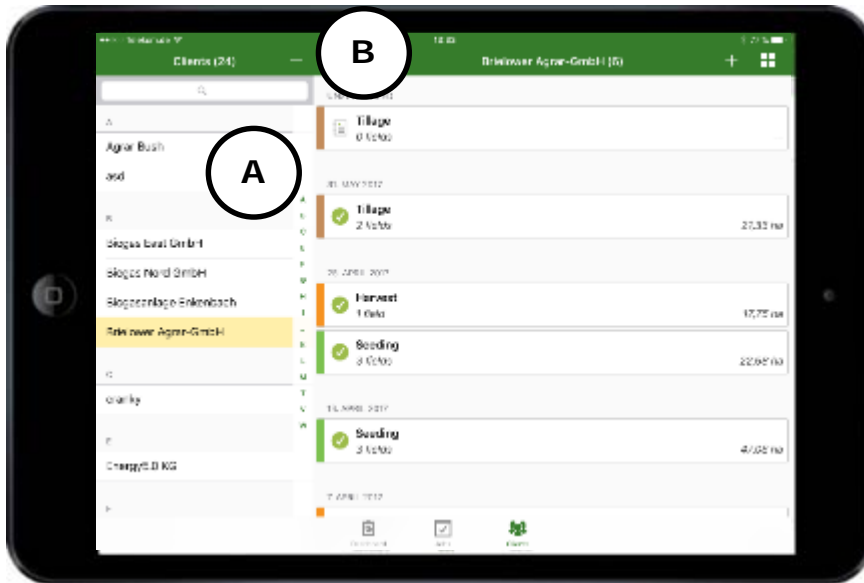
B

A

Clients (24)

Brielower Agrar-GmbH (5)

A

Agrar Bush

asd

B

Biogas East GmbH

Biogas Nord GmbH

Biogasanlage Enkenbach

Brielower Agrar-GmbH

C

cranky

E

EnergyS.D KG

Tillage

0 fields

30. MAY 2017

Tillage

2 fields

27,33 ha

20. APRIL 2017

Harvest

1 field

17,75 ha

Seeding

3 fields

22,68 ha

18. APRIL 2017

Seeding

3 fields

47,68 ha

7. APRIL 2017